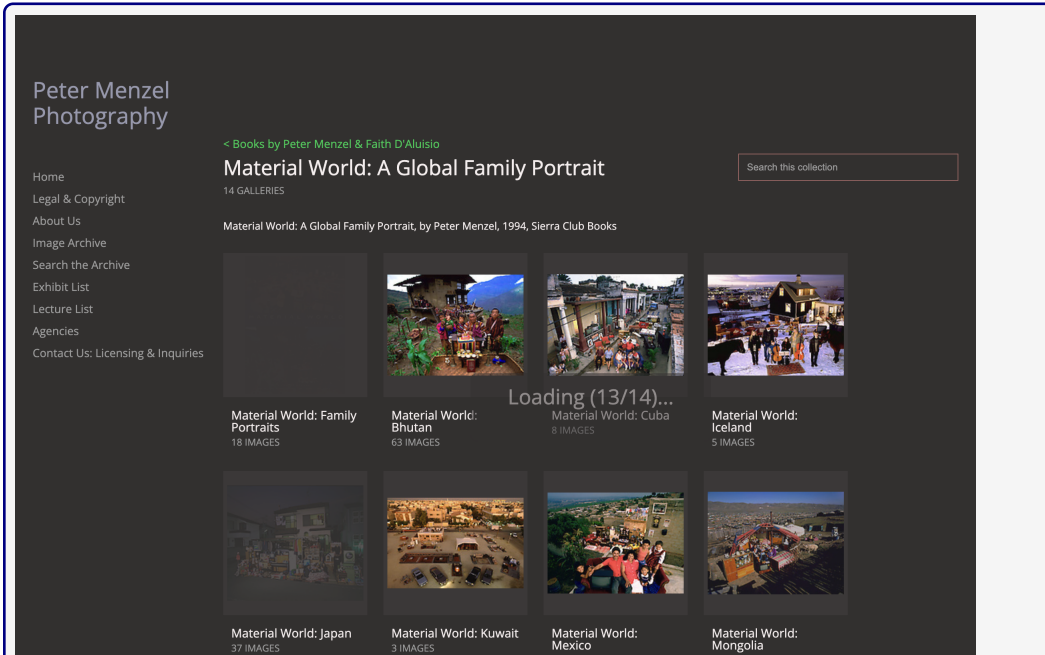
Peter Menzel Photography

Home
Legal & Copyright
About Us
Image Archive
Search the Archive
Exhibit List
Lecture List
Agencies
Contact Us: Licensing & Inquiries

< Books by Peter Menzel & Faith D'Aluisio

Material World: A Global Family Portrait

14 GALLERIES

Search this collection

Material World: A Global Family Portrait, by Peter Menzel, 1994, Sierra Club Books

Loading (13/14)...

Material World: Family Portraits
18 IMAGES

Material World: Bhutan
63 IMAGES

Material World: Cuba
8 IMAGES

Material World: Iceland
5 IMAGES

Material World: Japan
37 IMAGES

Material World: Kuwait
3 IMAGES

Material World: Mexico

Material World: Mongolia